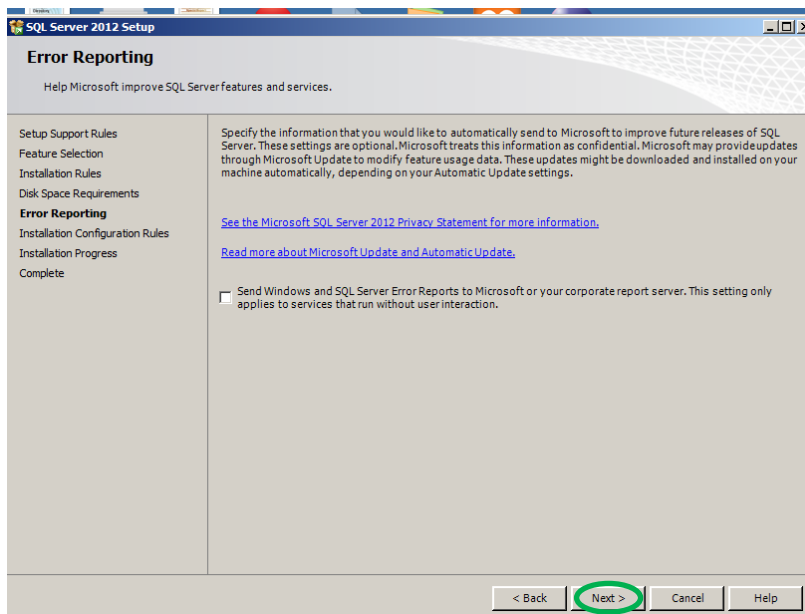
SQL Server 2012 Setup

Error Reporting

Help Microsoft improve SQL Server features and services.

Setup Support Rules
Feature Selection
Installation Rules
Disk Space Requirements
Error Reporting
Installation Configuration Rules
Installation Progress
Complete

Specify the information that you would like to automatically send to Microsoft to improve future releases of SQL Server. These settings are optional. Microsoft treats this information as confidential. Microsoft may provide updates through Microsoft Update to modify feature usage data. These updates might be downloaded and installed on your machine automatically, depending on your Automatic Update settings.

See the Microsoft SQL Server 2012 Privacy Statement for more information.

Read more about Microsoft Update and Automatic Update.

Send Windows and SQL Server Error Reports to Microsoft or your corporate report server. This setting only applies to services that run without user interaction.

< Back
Next >
Cancel
Help